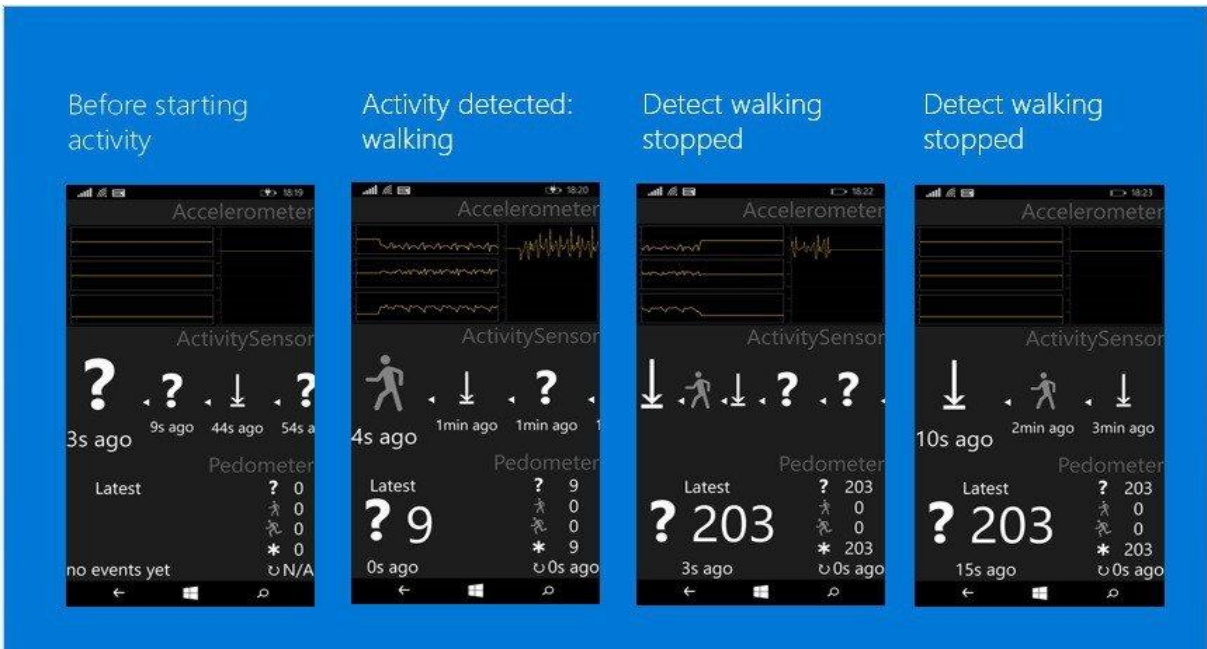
Before starting activity

18:19
Accelerometer
ActivitySensor
?
?
3s ago
9s ago
44s ago
54s a
Pedometer
Latest
? 0
0
0
* 0
no events yet
N/A

Activity detected: walking

18:20
Accelerometer
ActivitySensor
?
4s ago
1min ago
1min ago
Pedometer
Latest
? 9
0s ago
? 9
0
0
* 9
0s ago

Detect walking stopped

18:22
Accelerometer
ActivitySensor
?
?
Pedometer
Latest
? 203
3s ago
? 203
0
0
* 203
0s ago

Detect walking stopped

18:23
Accelerometer
ActivitySensor
10s ago
2min ago
3min ago
Pedometer
Latest
? 203
15s ago
? 203
0
0
* 203
0s ago